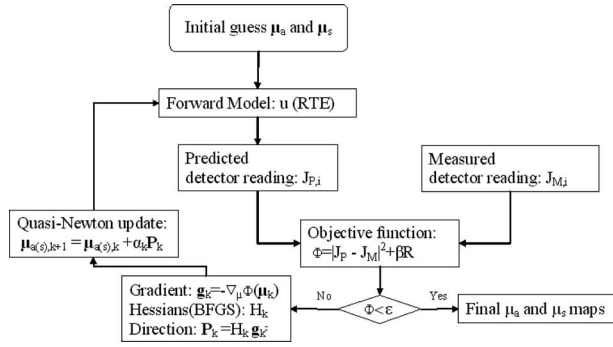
Initial guess $\boldsymbol{\mu}_a$ and $\boldsymbol{\mu}_s$

Forward Model: u (RTE)

Predicted detector reading: $J_{P,i}$

Measured detector reading: $J_{M,i}$

Quasi-Newton update:
$\boldsymbol{\mu}_{a(s),k+1} = \boldsymbol{\mu}_{a(s),k} + \alpha_k \mathbf{P}_k$

Objective function:
$\Phi = |J_P - J_M|^2 + \beta R$

Gradient: $\mathbf{g}_k = -\nabla_\mu \Phi(\boldsymbol{\mu}_k)$
Hessians(BFGS): $H_k$
Direction: $\mathbf{P}_k = H_k \, \mathbf{g}_k$

No

$\Phi < \varepsilon$

Yes

Final $\mu_a$ and $\mu_s$ maps